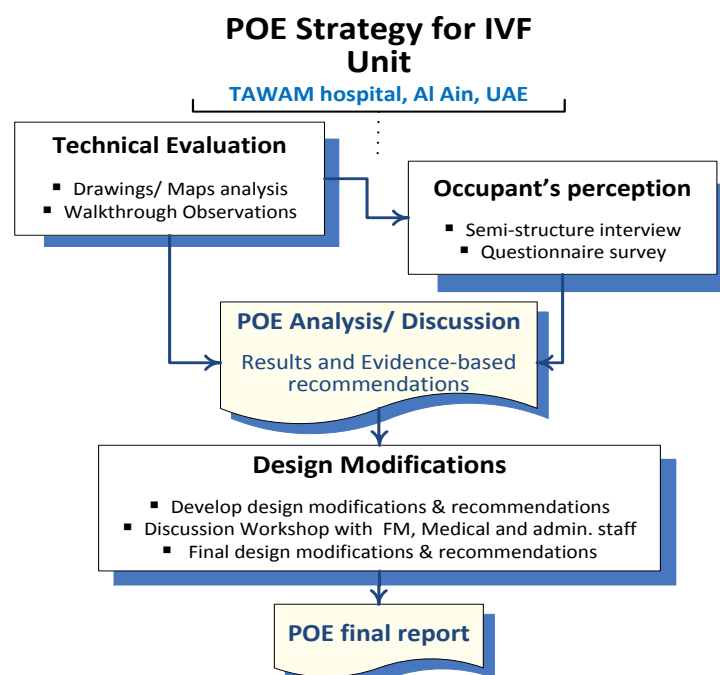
POE Strategy for IVF Unit

TAWAM hospital, Al Ain, UAE

Technical Evaluation

- Drawings/ Maps analysis
- Walkthrough Observations

Occupant's perception

- Semi-structure interview
- Questionnaire survey

POE Analysis/ Discussion

Results and Evidence-based recommendations

Design Modifications

- Develop design modifications & recommendations
- Discussion Workshop with FM, Medical and admin. staff
- Final design modifications & recommendations

POE final report